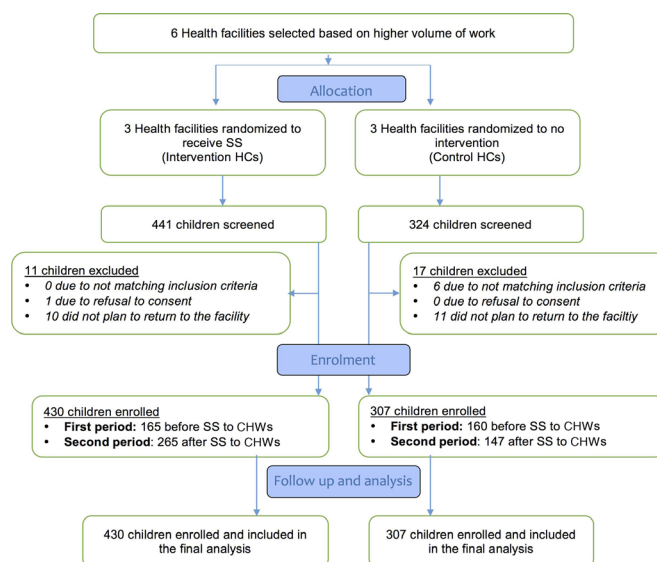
6 Health facilities selected based on higher volume of work

Allocation

3 Health facilities randomized to receive SS (Intervention HCs)

3 Health facilities randomized to no intervention (Control HCs)

441 children screened

324 children screened

11 children excluded
- 0 due to not matching inclusion criteria
- 1 due to refusal to consent
- 10 did not plan to return to the facility

17 children excluded
- 6 due to not matching inclusion criteria
- 0 due to refusal to consent
- 11 did not plan to return to the faciltiy

Enrolment

430 children enrolled
- **First period**: 165 before SS to CHWs
- **Second period**: 265 after SS to CHWs

307 children enrolled
- **First period**: 160 before SS to CHWs
- **Second period**: 147 after SS to CHWs

Follow up and analysis

430 children enrolled and included in the final analysis

307 children enrolled and included in the final analysis